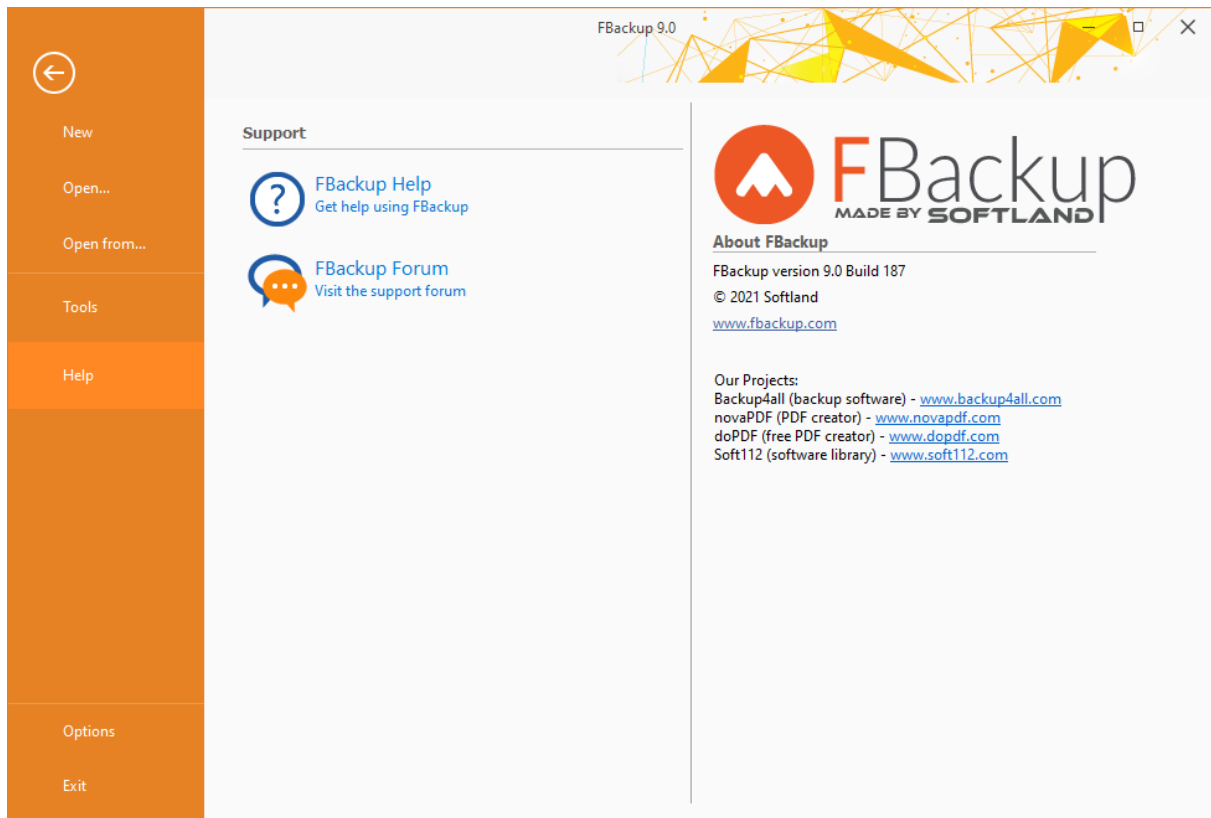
FBackup 9.0

New

Open...

Open from...

Tools

Help

Options

Exit

Support

FBackup Help
Get help using FBackup

FBackup Forum
Visit the support forum

FBackup
MADE BY SOFTLAND

About FBackup

FBackup version 9.0 Build 187

© 2021 Softland

www.fbackup.com

Our Projects:
Backup4all (backup software) - www.backup4all.com
novaPDF (PDF creator) - www.novapdf.com
doPDF (free PDF creator) - www.dopdf.com
Soft112 (software library) - www.soft112.com